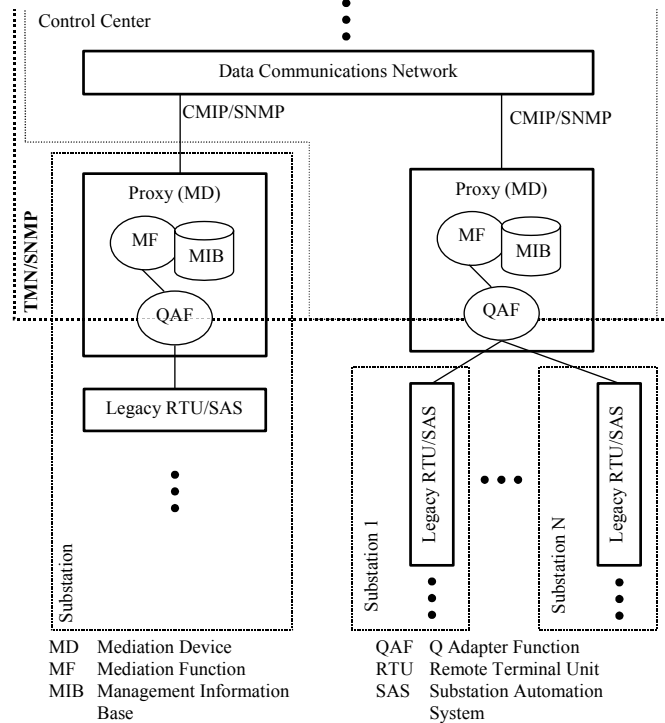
Control Center

Data Communications Network

CMIP/SNMP

CMIP/SNMP

TMN/SNMP

Proxy (MD)

MF

MIB

QAF

Legacy RTU/SAS

Substation

Proxy (MD)

MF

MIB

QAF

Substation 1

Legacy RTU/SAS

Substation N

Legacy RTU/SAS

MD Mediation Device
MF Mediation Function
MIB Management Information Base

QAF Q Adapter Function
RTU Remote Terminal Unit
SAS Substation Automation System